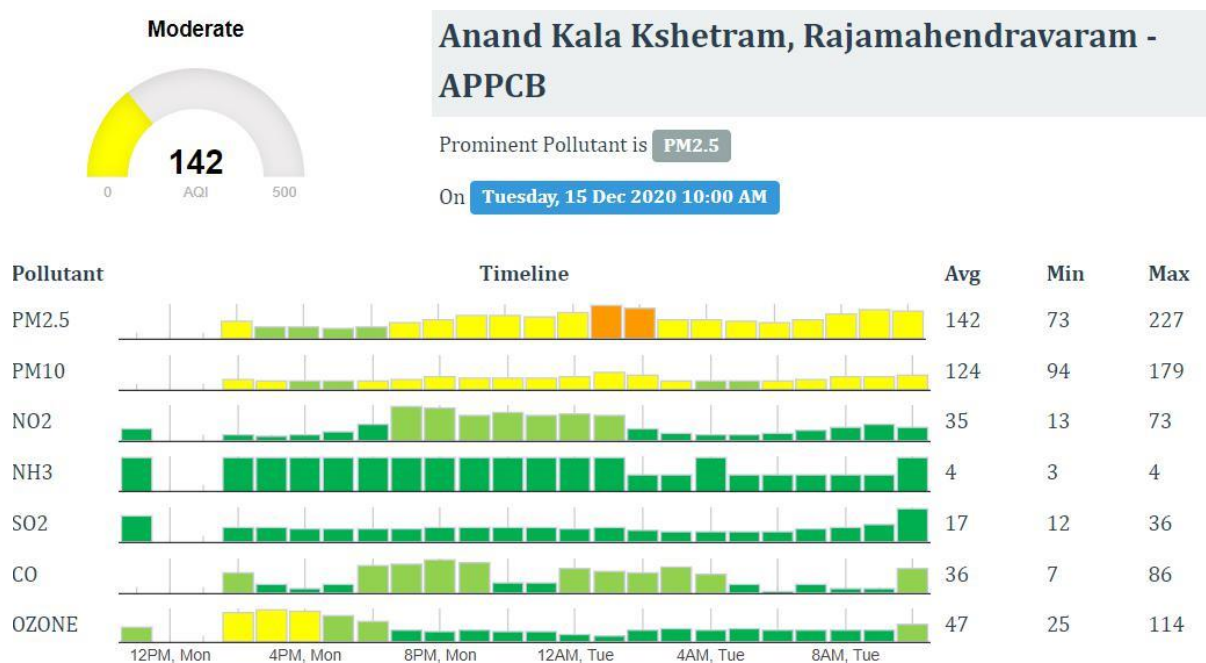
Moderate

142
0 AQI 500

Anand Kala Kshetram, Rajamahendravaram - APPCB

Prominent Pollutant is PM2.5

On Tuesday, 15 Dec 2020 10:00 AM

| Pollutant | Timeline | Avg | Min | Max |
|---|---|---|---|---|
| PM2.5 | | 142 | 73 | 227 |
| PM10 | | 124 | 94 | 179 |
| NO2 | | 35 | 13 | 73 |
| NH3 | | 4 | 3 | 4 |
| SO2 | | 17 | 12 | 36 |
| CO | | 36 | 7 | 86 |
| OZONE | | 47 | 25 | 114 |

12PM, Mon 4PM, Mon 8PM, Mon 12AM, Tue 4AM, Tue 8AM, Tue